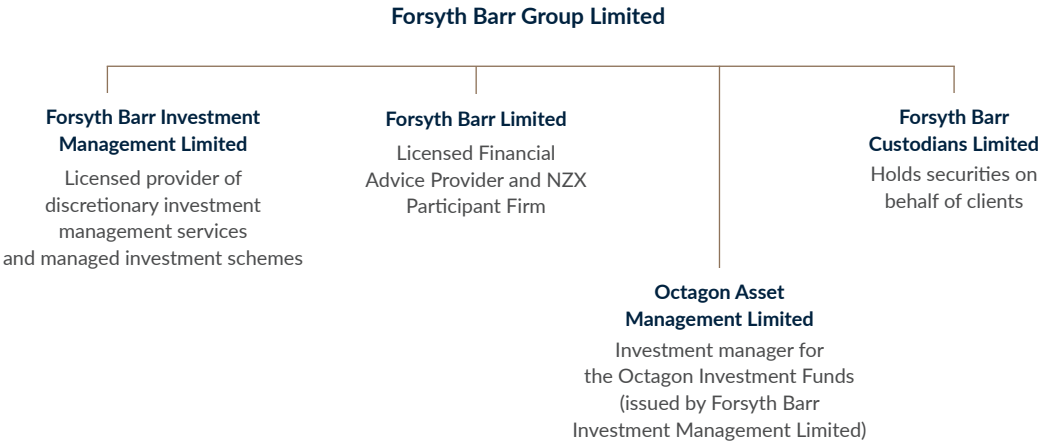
Forsyth Barr Group Limited

Forsyth Barr Investment Management Limited
Licensed provider of discretionary investment management services and managed investment schemes

Forsyth Barr Limited
Licensed Financial Advice Provider and NZX Participant Firm

Forsyth Barr Custodians Limited
Holds securities on behalf of clients

Octagon Asset Management Limited
Investment manager for the Octagon Investment Funds (issued by Forsyth Barr Investment Management Limited)